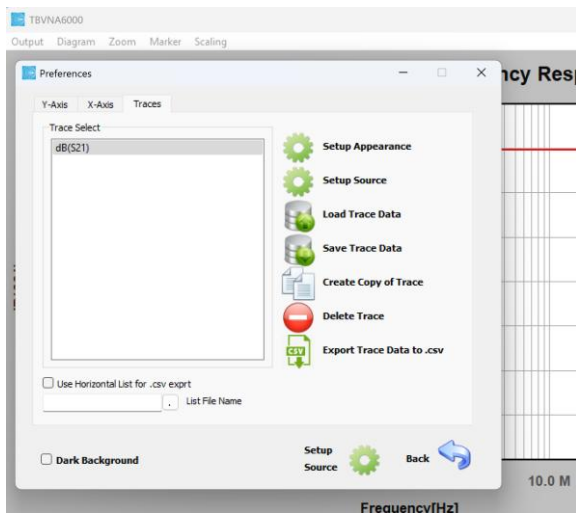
TBVNA6000

Output Diagram Zoom Marker Scaling

Preferences

ncy Resp

Y-Axis X-Axis Traces

Trace Select

dB(S21)

Setup Appearance

Setup Source

Load Trace Data

Save Trace Data

Create Copy of Trace

Delete Trace

CSV

Export Trace Data to .csv

Use Horizontal List for .csv exprt

.. List File Name

Dark Background

Setup Source

Back

10.0 M

Frequency[Hz]